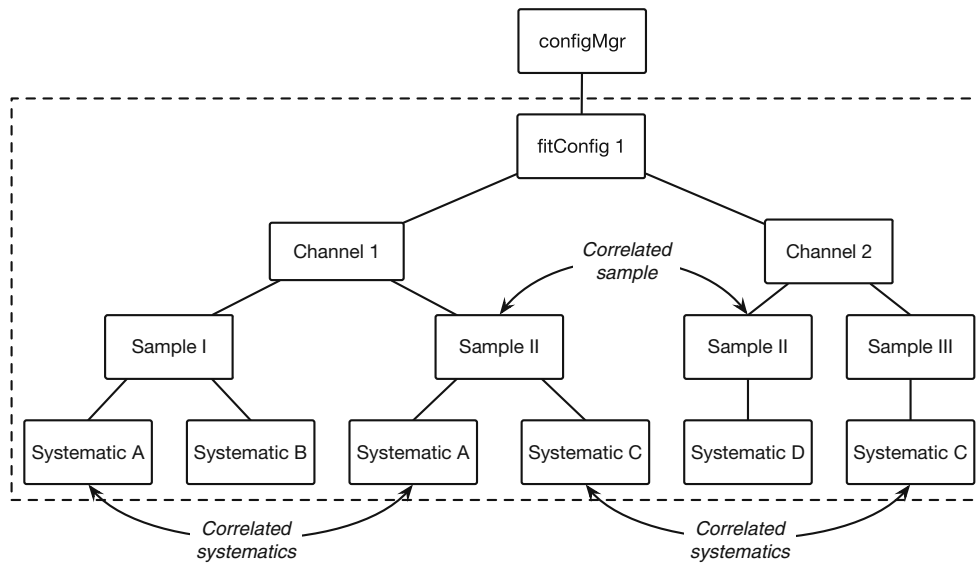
configMgr

fitConfig 1

Channel 1

Correlated sample

Channel 2

Sample I

Sample II

Sample II

Sample III

Systematic A

Systematic B

Systematic A

Systematic C

Systematic D

Systematic C

Correlated systematics

Correlated systematics